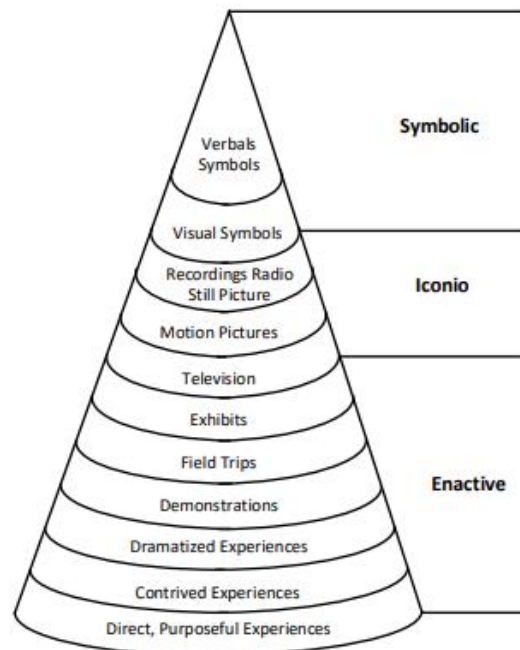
Verbals Symbols

Visual Symbols

Recordings Radio Still Picture

Motion Pictures

Television

Exhibits

Field Trips

Demonstrations

Dramatized Experiences

Contrived Experiences

Direct, Purposeful Experiences

Symbolic

Iconio

Enactive